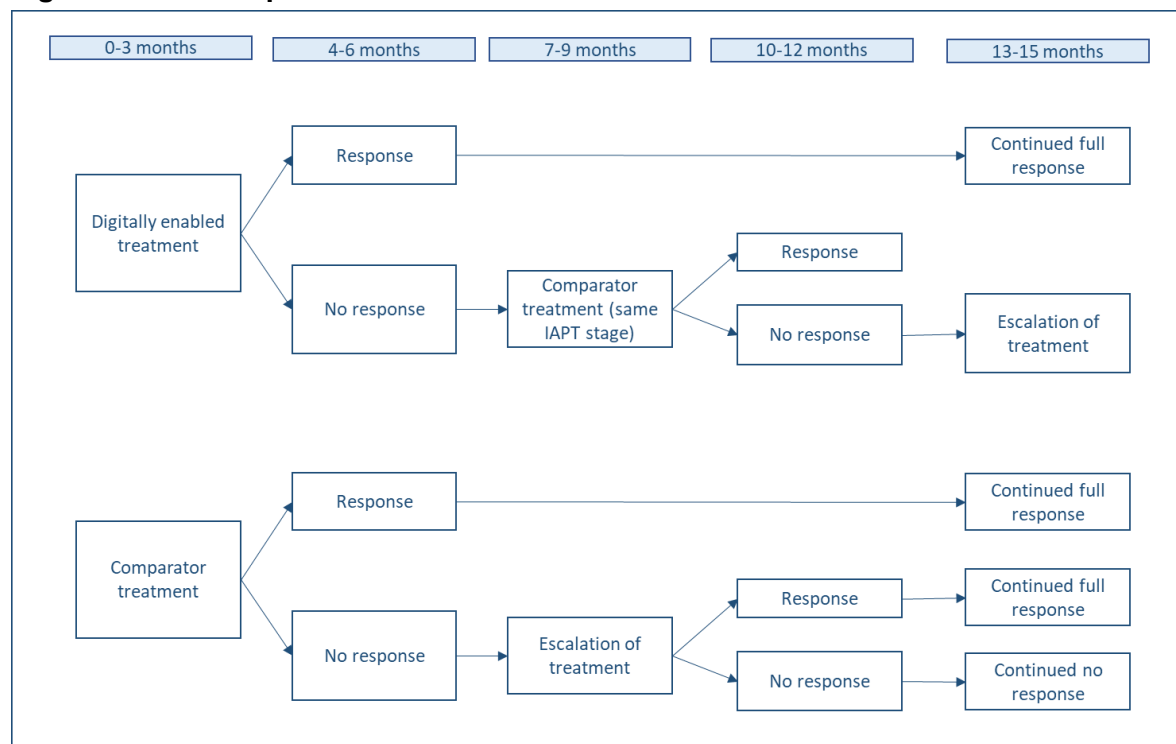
0-3 months
4-6 months
7-9 months
10-12 months
13-15 months

Digitally enabled treatment

Response

Continued full response

No response

Comparator treatment (same IAPT stage)

Response

No response

Escalation of treatment

Comparator treatment

Response

Continued full response

No response

Escalation of treatment

Response

Continued full response

No response

Continued no response